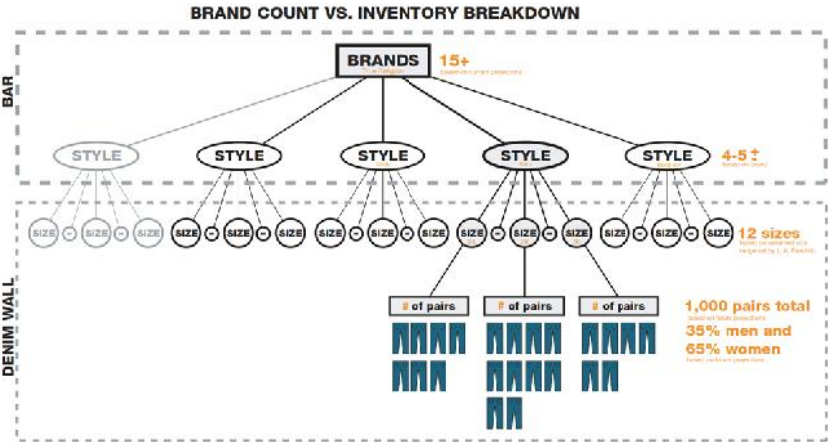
BRAND COUNT VS. INVENTORY BREAKDOWN

BAR

BRANDS
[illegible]

15+
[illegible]

STYLE STYLE STYLE STYLE STYLE

4-5 ±
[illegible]

DENIM WALL

SIZE ~ SIZE ~ SIZE SIZE ~ SIZE ~ SIZE SIZE ~ SIZE ~ SIZE SIZE ~ SIZE ~ SIZE SIZE ~ SIZE ~ SIZE

12 sizes
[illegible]

# of pairs
# of pairs
# of pairs

1,000 pairs total
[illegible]
35% men and
65% women
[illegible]